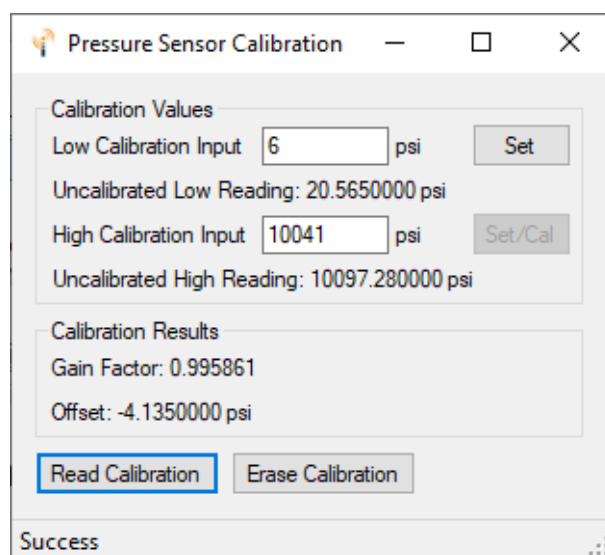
Pressure Sensor Calibration

Calibration Values

Low Calibration Input 6 psi Set

Uncalibrated Low Reading: 20.5650000 psi

High Calibration Input 10041 psi Set/Cal

Uncalibrated High Reading: 10097.280000 psi

Calibration Results

Gain Factor: 0.995861

Offset: -4.1350000 psi

Read Calibration

Erase Calibration

Success